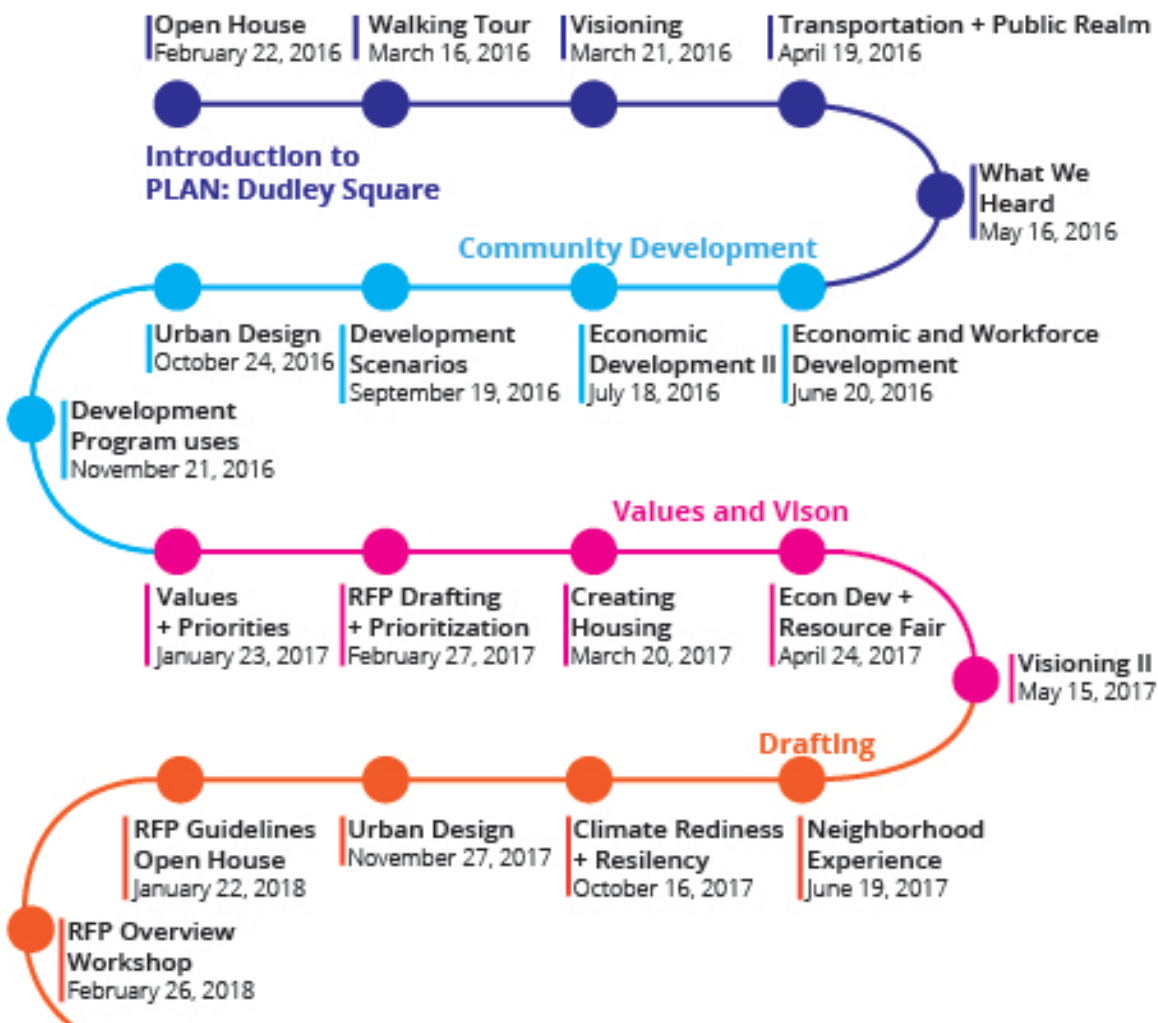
Open House
February 22, 2016

Walking Tour
March 16, 2016

Visioning
March 21, 2016

Transportation + Public Realm
April 19, 2016

Introduction to PLAN: Dudley Square

What We Heard
May 16, 2016

Community Development

Urban Design
October 24, 2016

Development Scenarios
September 19, 2016

Economic Development II
July 18, 2016

Economic and Workforce Development
June 20, 2016

Development Program uses
November 21, 2016

Values and Vison

Values + Priorities
January 23, 2017

RFP Drafting + Prioritization
February 27, 2017

Creating Housing
March 20, 2017

Econ Dev + Resource Fair
April 24, 2017

Visioning II
May 15, 2017

Drafting

RFP Guidelines Open House
January 22, 2018

Urban Design
November 27, 2017

Climate Rediness + Resiliency
October 16, 2017

Neighborhood Experience
June 19, 2017

RFP Overview Workshop
February 26, 2018